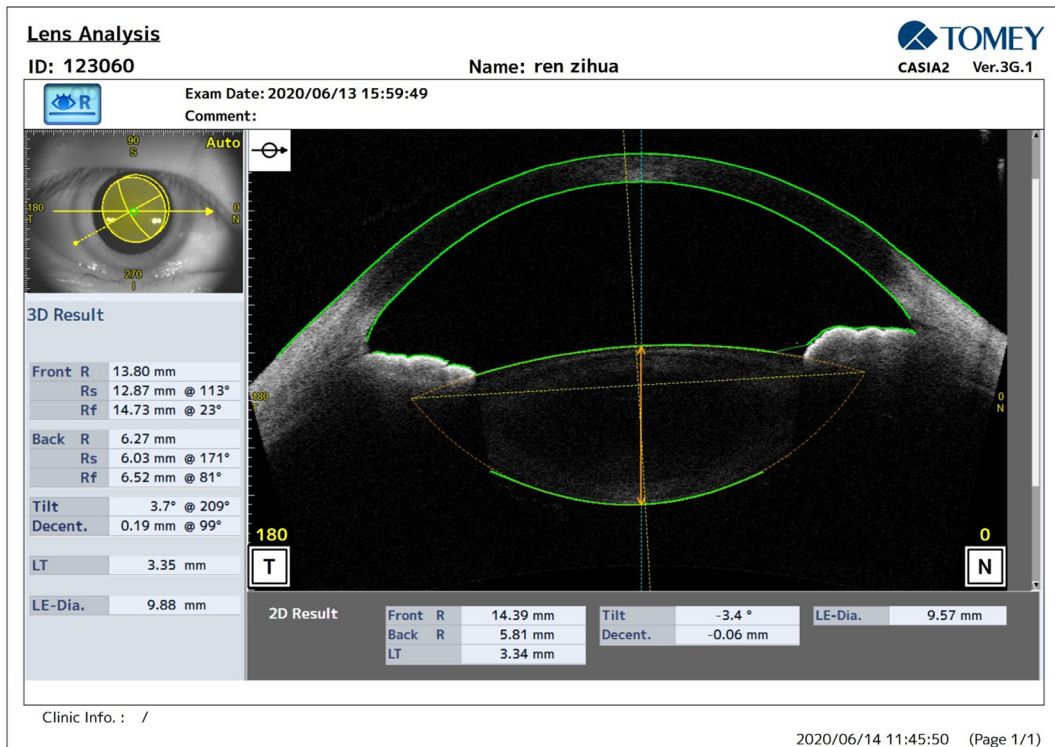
Lens Analysis

TOMEY

ID: 123060

Name: ren zihua

CASIA2 Ver.3G.1

R

Exam Date: 2020/06/13 15:59:49

Comment:

90
S

Auto

180
T

0
N

270
I

3D Result

| Front | R | 13.80 mm | |
|---|---|---|---|
| | Rs | 12.87 mm | @ 113° |
| | Rf | 14.73 mm | @ 23° |
| Back | R | 6.27 mm | |
| | Rs | 6.03 mm | @ 171° |
| | Rf | 6.52 mm | @ 81° |
| Tilt | | 3.7° | @ 209° |
| Decent. | | 0.19 mm | @ 99° |
| LT | | 3.35 mm | |
| LE-Dia. | | 9.88 mm | |

180
T

0
N

180

0

T

N

2D Result

| Front R | 14.39 mm |
|---|---|
| Back R | 5.81 mm |
| LT | 3.34 mm |

| Tilt | -3.4 ° |
|---|---|
| Decent. | -0.06 mm |

| LE-Dia. | 9.57 mm |
|---|---|

Clinic Info. : /

2020/06/14 11:45:50 (Page 1/1)